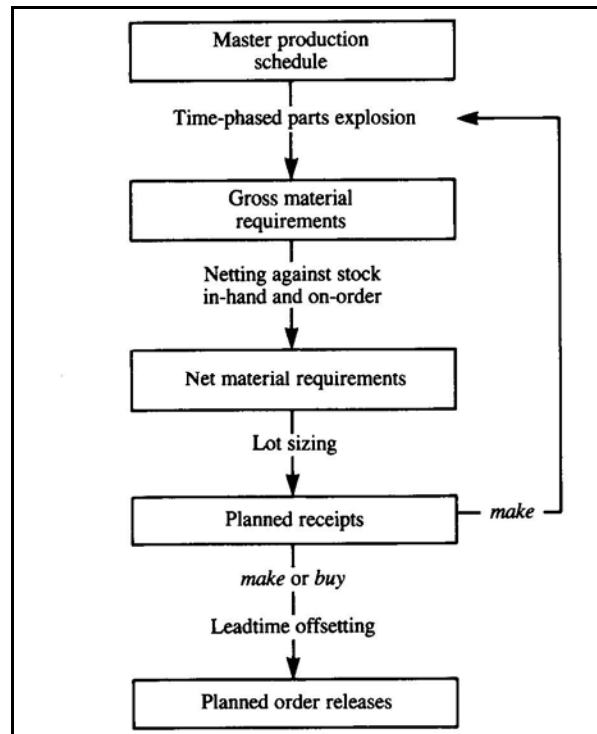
Master production schedule

Time-phased parts explosion

Gross material requirements

Netting against stock in-hand and on-order

Net material requirements

Lot sizing

Planned receipts

make

make or buy

Leadtime offsetting

Planned order releases